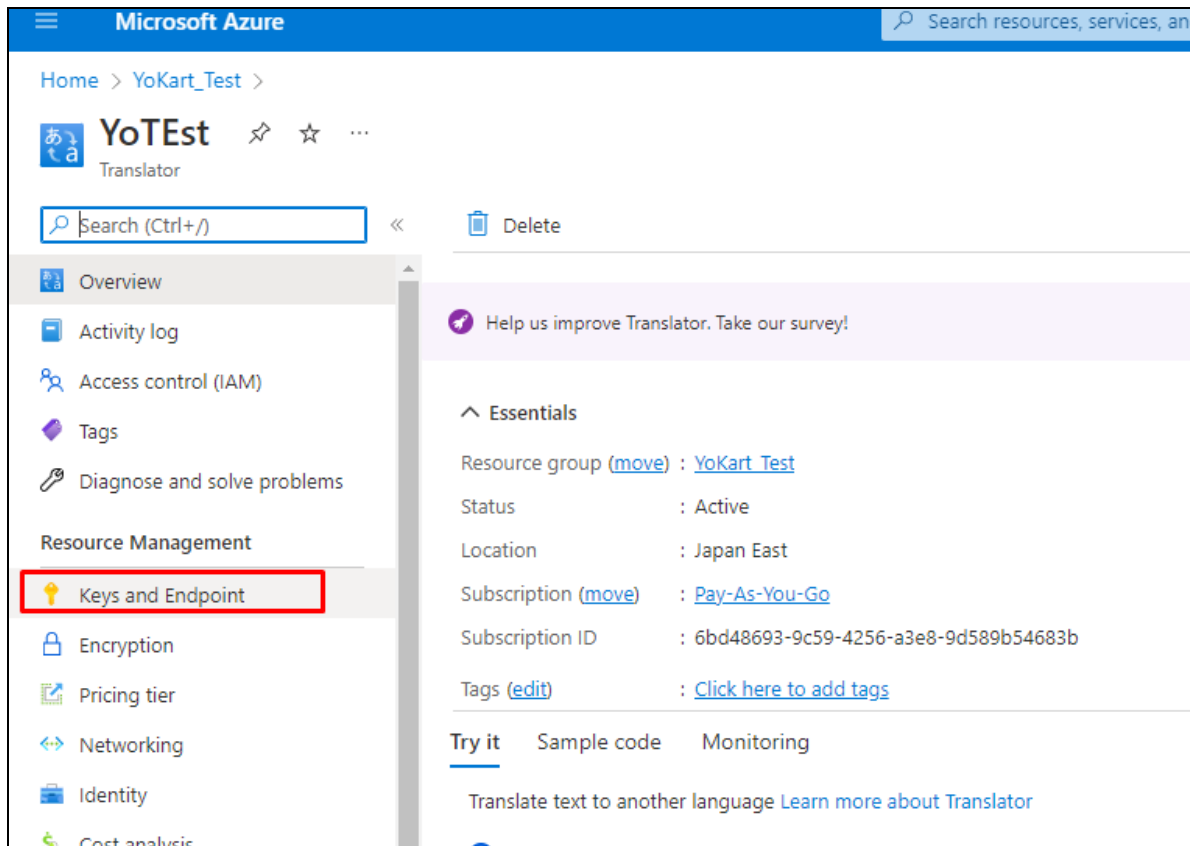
Microsoft Azure

Search resources, services, an

Home > YoKart_Test >

YoTEst

Translator

Search (Ctrl+/)

Delete

Overview

Activity log

Access control (IAM)

Tags

Diagnose and solve problems

Resource Management

Keys and Endpoint

Encryption

Pricing tier

Networking

Identity

Cost analysis

Help us improve Translator. Take our survey!

Essentials

Resource group (move) : YoKart_Test

Status : Active

Location : Japan East

Subscription (move) : Pay-As-You-Go

Subscription ID : 6bd48693-9c59-4256-a3e8-9d589b54683b

Tags (edit) : Click here to add tags

Try it Sample code Monitoring

Translate text to another language Learn more about Translator